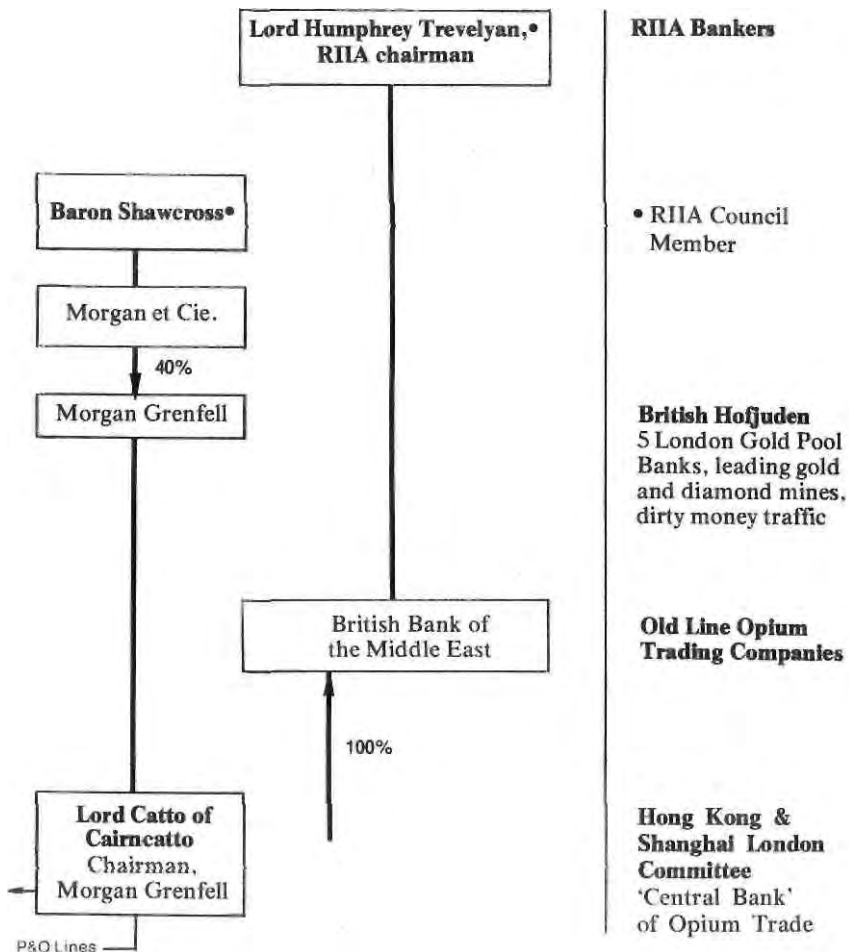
Lord Humphrey Trevelyan,•
RIIA chairman

Baron Shawcross•

Morgan et Cie.

40%

Morgan Grenfell

British Bank of the Middle East

100%

Lord Catto of Cairncatto
Chairman, Morgan Grenfell

P&O Lines

RIIA Bankers

• RIIA Council Member

British Hofjuden
5 London Gold Pool Banks, leading gold and diamond mines, dirty money traffic

Old Line Opium Trading Companies

Hong Kong & Shanghai London Committee
'Central Bank' of Opium Trade